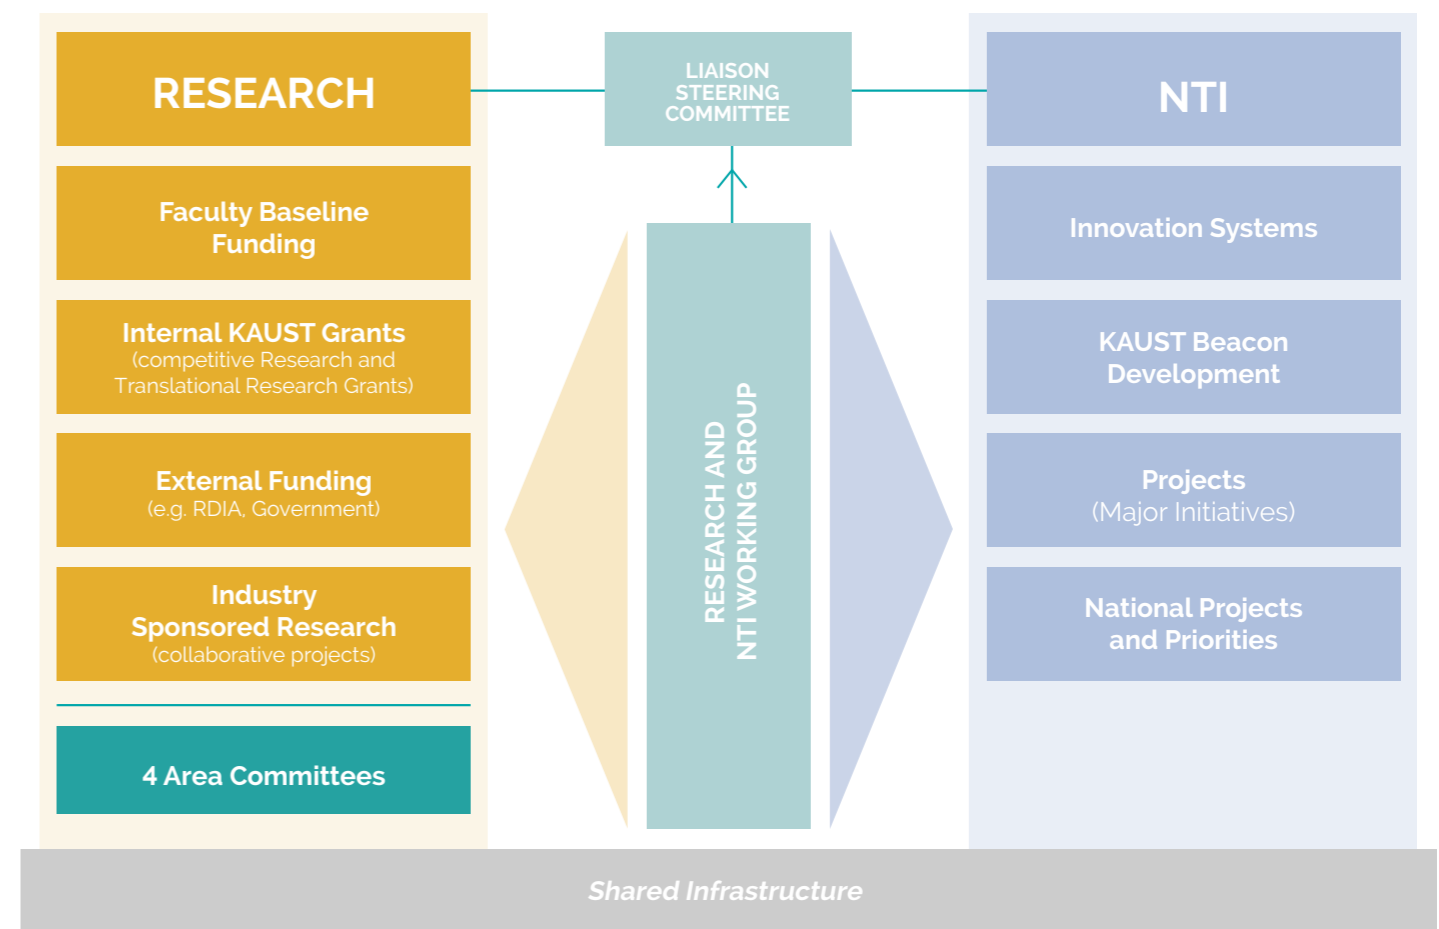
RESEARCH

LIAISON STEERING COMMITTEE

NTI

Faculty Baseline Funding

Internal KAUST Grants
(competitive Research and Translational Research Grants)

External Funding
(e.g. RDIA, Government)

Industry Sponsored Research
(collaborative projects)

4 Area Committees

RESEARCH AND NTI WORKING GROUP

Innovation Systems

KAUST Beacon Development

Projects
(Major Initiatives)

National Projects and Priorities

Shared Infrastructure